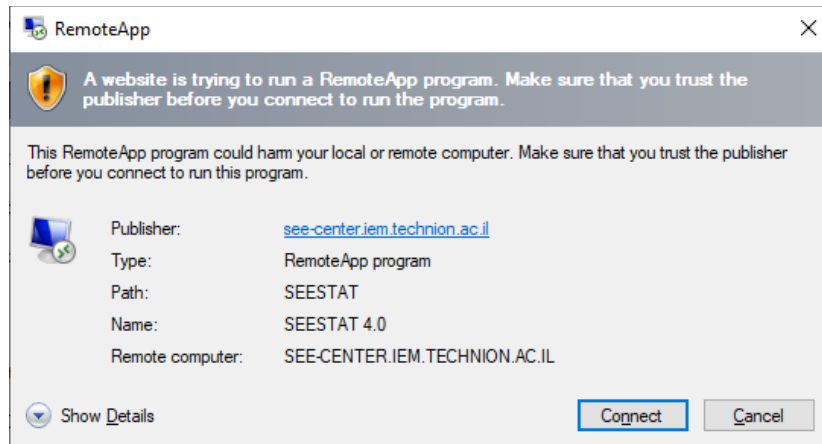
RemoteApp

A website is trying to run a RemoteApp program. Make sure that you trust the publisher before you connect to run the program.

This RemoteApp program could harm your local or remote computer. Make sure that you trust the publisher before you connect to run this program.

| | |
|---|---|
| Publisher: | see-center.iem.technion.ac.il |
| Type: | RemoteApp program |
| Path: | SEESTAT |
| Name: | SEESTAT 4.0 |
| Remote computer: | SEE-CENTER.IEM.TECHNION.AC.IL |

Show Details

Connect

Cancel